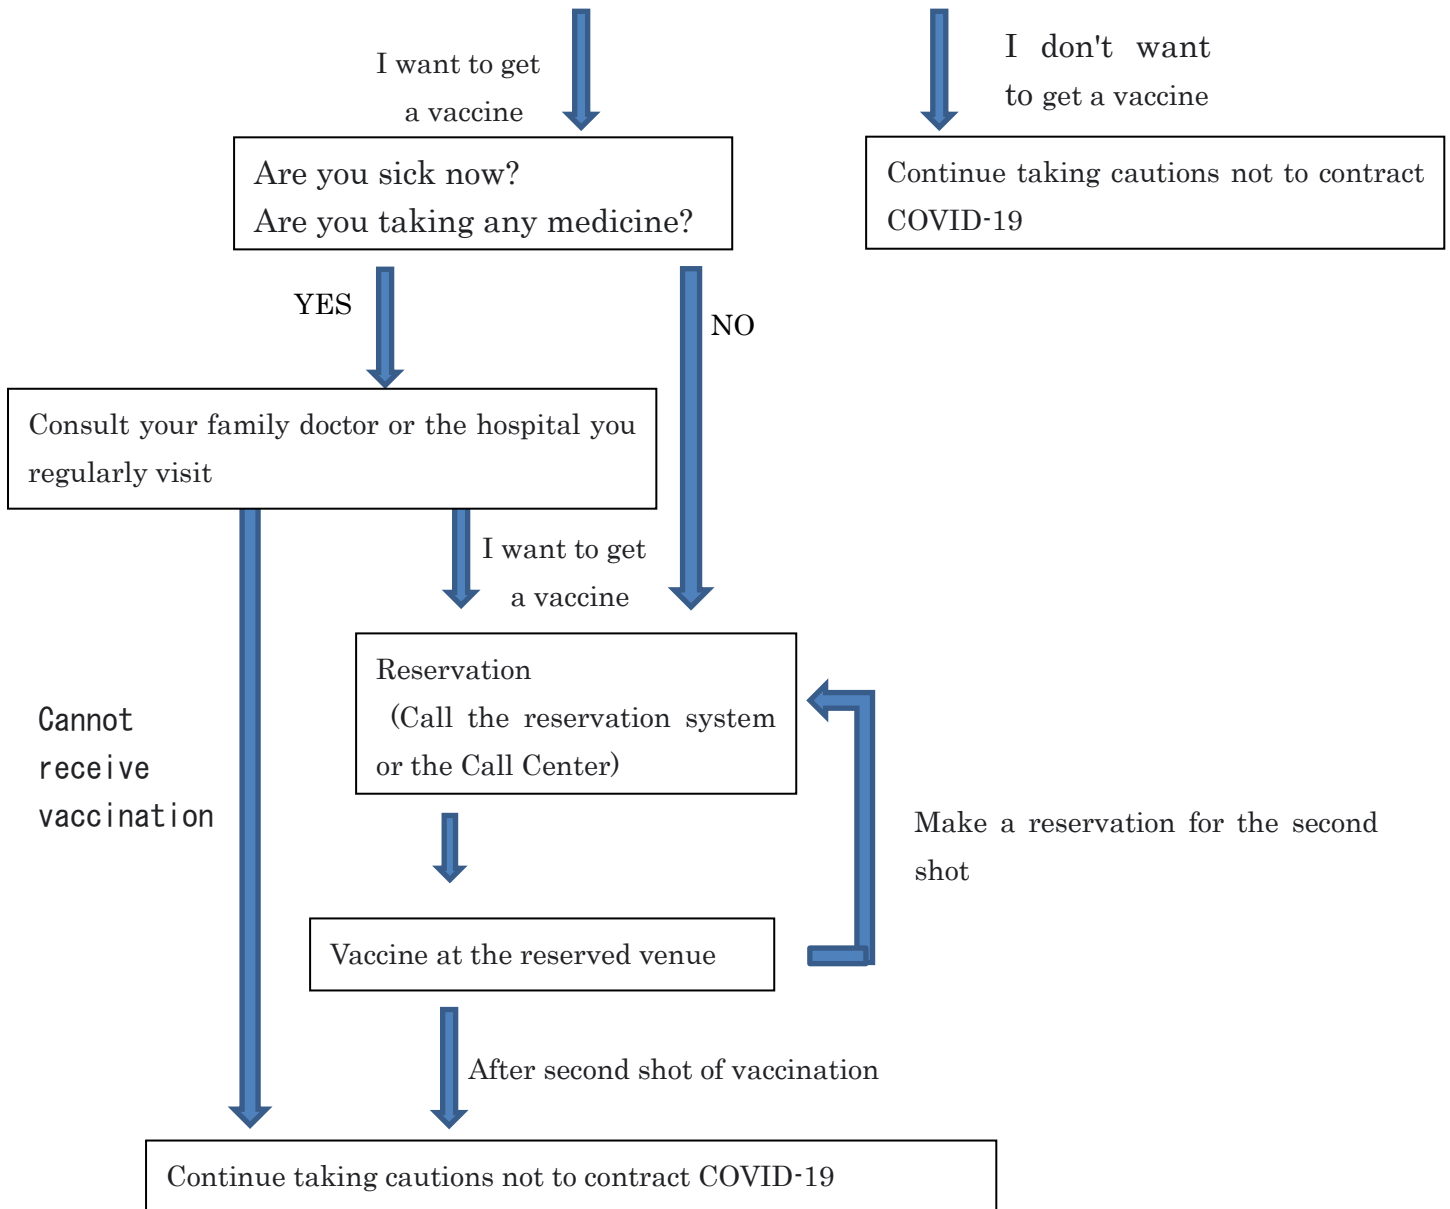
I want to get a vaccine

I don't want to get a vaccine

Are you sick now?
Are you taking any medicine?

Continue taking cautions not to contract COVID-19

YES

NO

Consult your family doctor or the hospital you regularly visit

I want to get a vaccine

Cannot receive vaccination

Reservation
(Call the reservation system or the Call Center)

Make a reservation for the second shot

Vaccine at the reserved venue

After second shot of vaccination

Continue taking cautions not to contract COVID-19